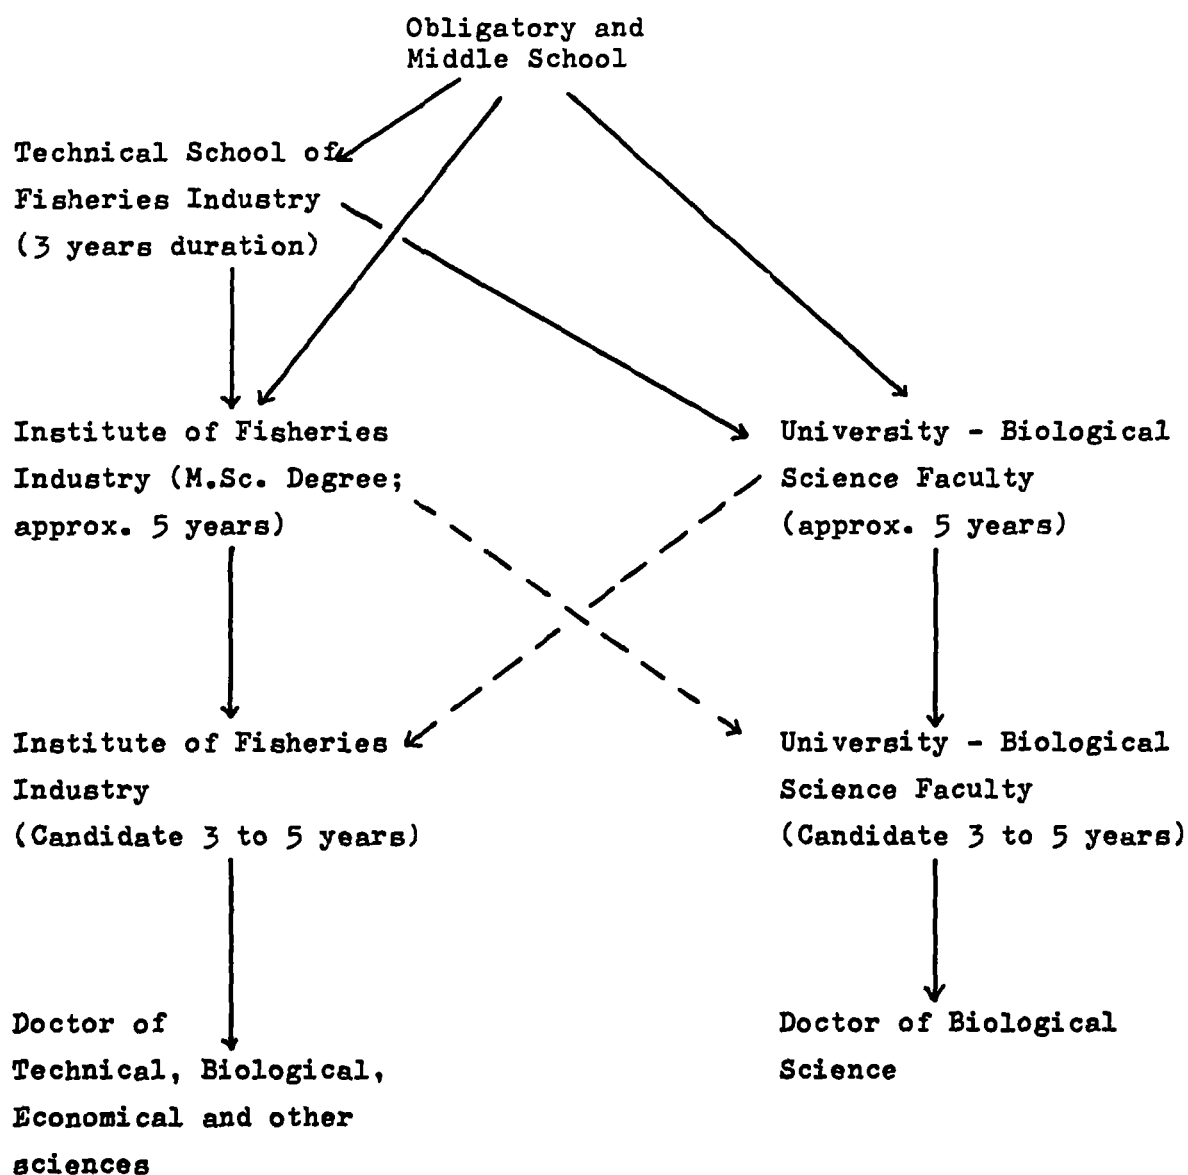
Obligatory and
Middle School

Technical School of
Fisheries Industry
(3 years duration)

Institute of Fisheries
Industry (M.Sc. Degree;
approx. 5 years)

University - Biological
Science Faculty
(approx. 5 years)

Institute of Fisheries
Industry
(Candidate 3 to 5 years)

University - Biological
Science Faculty
(Candidate 3 to 5 years)

Doctor of
Technical, Biological,
Economical and other
sciences

Doctor of Biological
Science